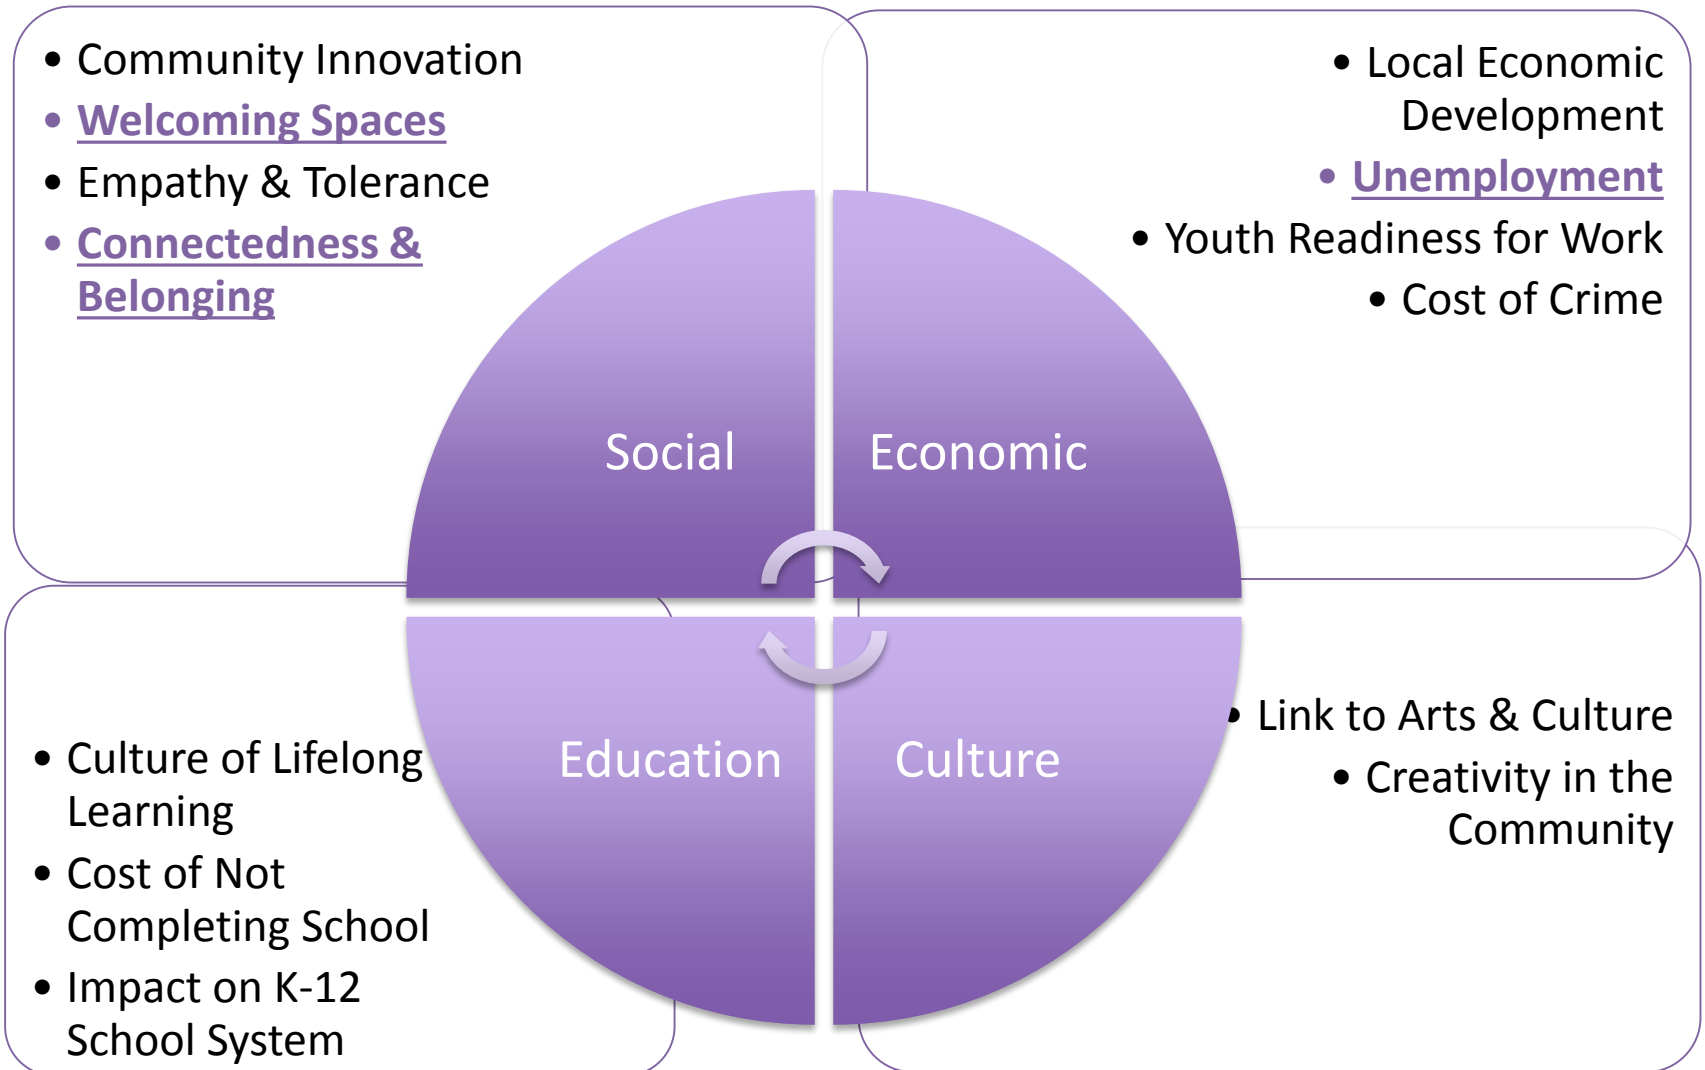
• Community Innovation
• Welcoming Spaces
• Empathy & Tolerance
• Connectedness & Belonging

• Local Economic Development
• Unemployment
• Youth Readiness for Work
• Cost of Crime

Social

Economic

Education

Culture

• Culture of Lifelong Learning
• Cost of Not Completing School
• Impact on K-12 School System

• Link to Arts & Culture
• Creativity in the Community